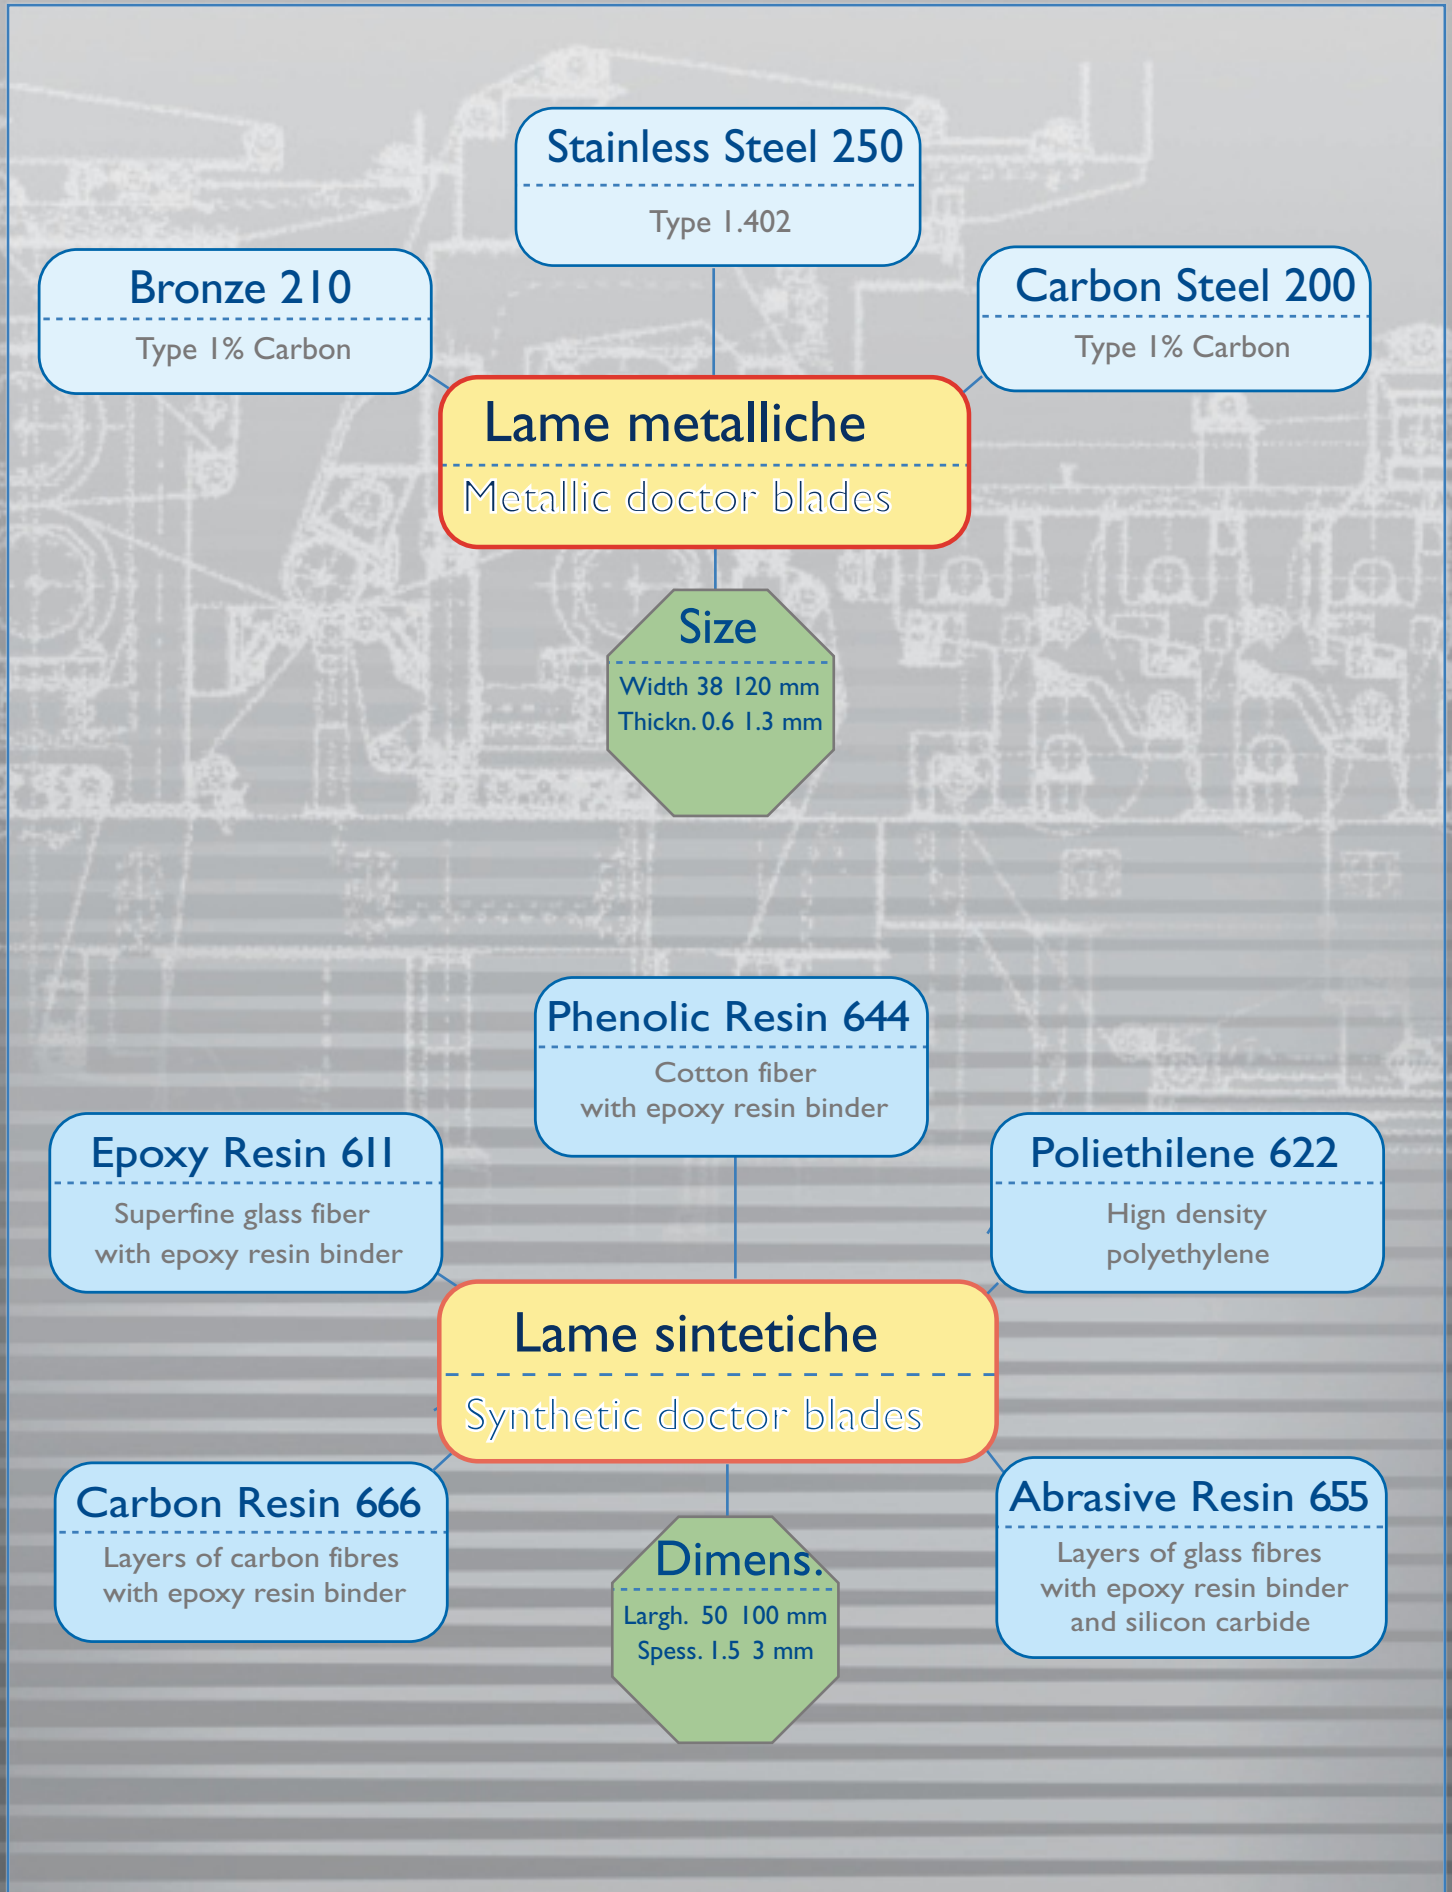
Stainless Steel 250
Type 1.402

Bronze 210
Type 1% Carbon

Carbon Steel 200
Type 1% Carbon

Lame metalliche
Metallic doctor blades

Size
Width 38 120 mm
Thickn. 0.6 1.3 mm

Phenolic Resin 644
Cotton fiber
with epoxy resin binder

Epoxy Resin 611
Superfine glass fiber
with epoxy resin binder

Poliethilene 622
Hign density
polyethylene

Lame sintetiche
Synthetic doctor blades

Carbon Resin 666
Layers of carbon fibres
with epoxy resin binder

Dimens.
Largh. 50 100 mm
Spess. 1.5 3 mm

Abrasive Resin 655
Layers of glass fibres
with epoxy resin binder
and silicon carbide